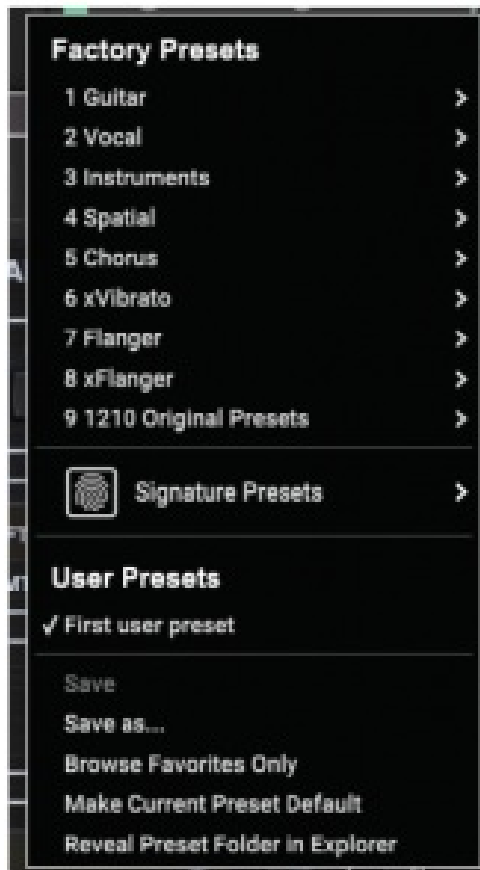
Factory Presets

1 Guitar >
2 Vocal >
3 Instruments >
4 Spatial >
5 Chorus >
6 xVibrato >
7 Flanger >
8 xFlanger >
9 1210 Original Presets >

Signature Presets >

User Presets

✓ First user preset

Save
Save as...
Browse Favorites Only
Make Current Preset Default
Reveal Preset Folder in Explorer